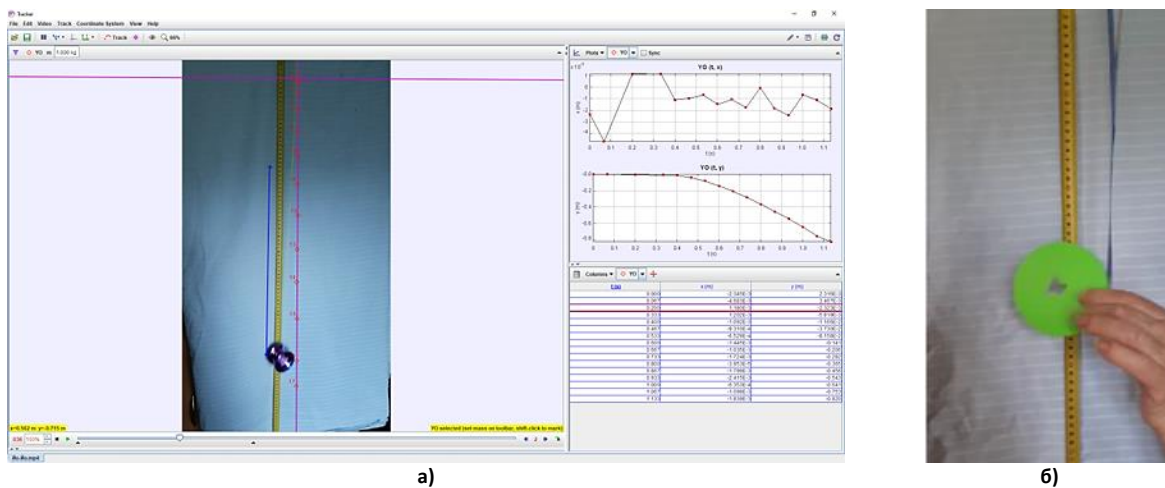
Tracker
File Edit Video Track Coordinate System View Help

Track
YO m 1.000 kg

Plots YO Sync
YO (t, x)
t (s)
x (m)
YO (t, y)
y (m)
t (s)

0 0.1 0.2 0.3 0.4 0.5 0.6 0.7 0.8 0.9 1.0 1.1

Columns YO
| t (s) | x (m) | y (m) |
|---|---|---|
| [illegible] | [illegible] | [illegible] |

x=0.562 m y=-0.715 m
YO selected (set mass on toolbar, shift-click to mark)

а)

б)